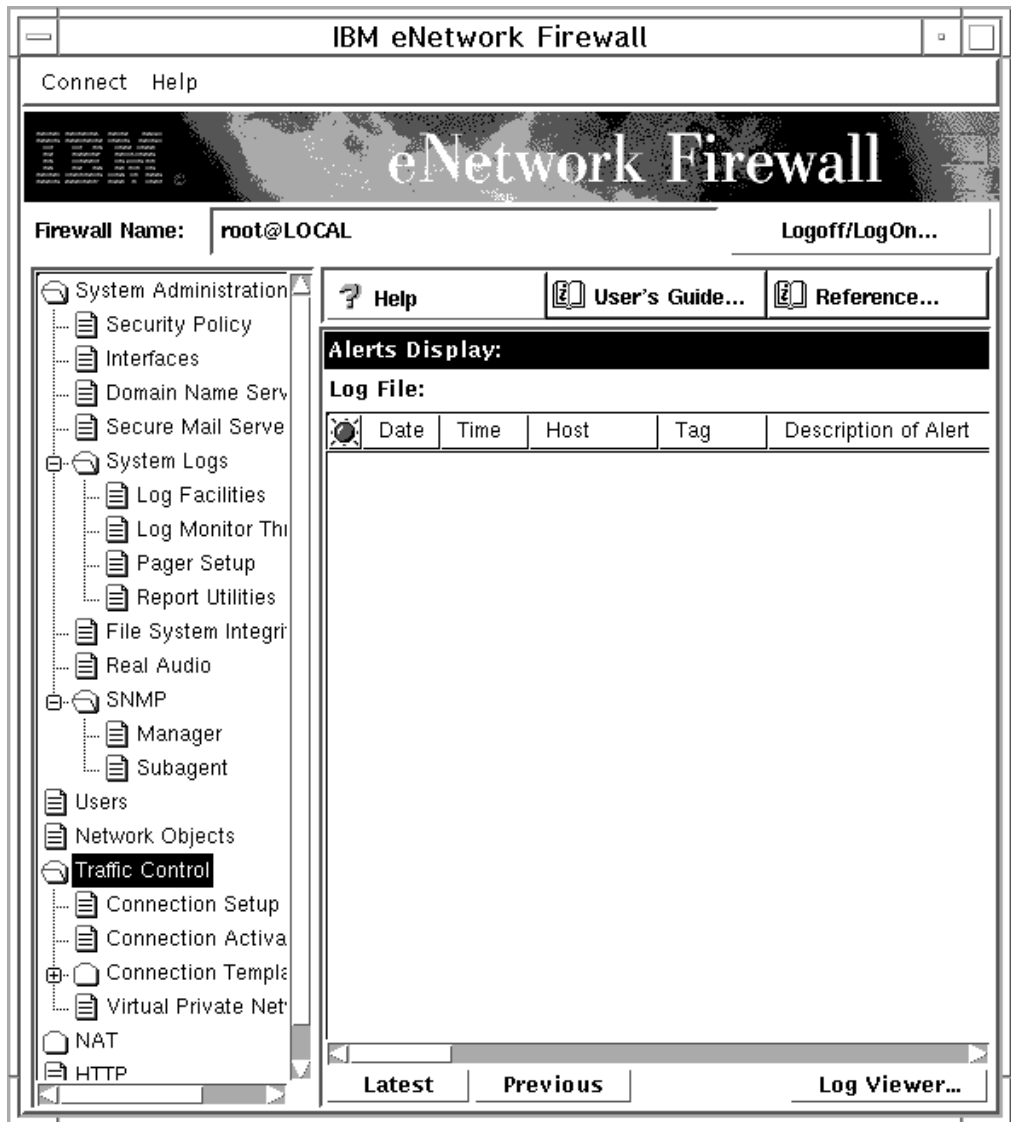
IBM eNetwork Firewall

Connect Help

eNetwork Firewall

Firewall Name: root@LOCAL

Logoff/LogOn...

System Administration
Security Policy
Interfaces
Domain Name Serv
Secure Mail Serve
System Logs
Log Facilities
Log Monitor Thi
Pager Setup
Report Utilities
File System Integrit
Real Audio
SNMP
Manager
Subagent
Users
Network Objects
Traffic Control
Connection Setup
Connection Activa
Connection Templa
Virtual Private Net
NAT
HTTP

Help
User's Guide...
Reference...

Alerts Display:

Log File:

| | Date | Time | Host | Tag | Description of Alert |
|---|---|---|---|---|---|

Latest
Previous
Log Viewer...